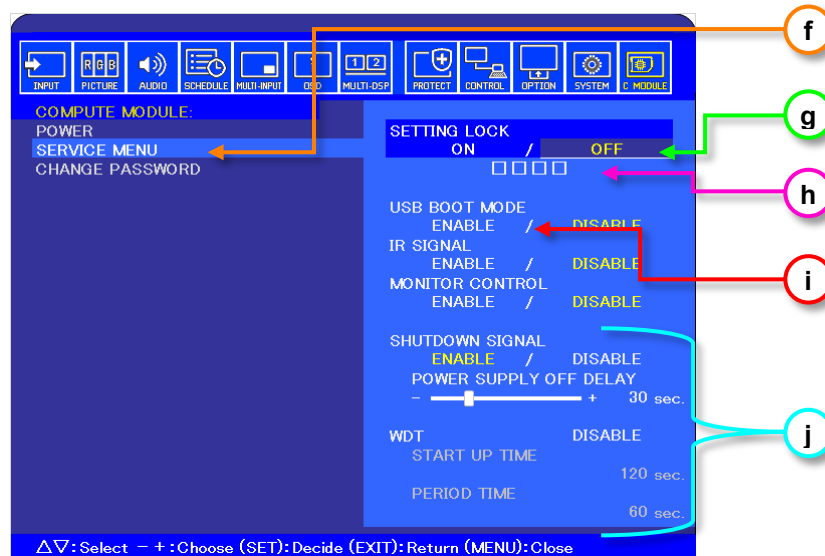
INPUT
RGB
PICTURE
AUDIO
SCHEDULE
MULTI-INPUT
OSD
1 2
MULTI-DSP
PROTECT
CONTROL
OPTION
SYSTEM
C MODULE

f

COMPUTE MODULE:
POWER
SERVICE MENU
CHANGE PASSWORD

SETTING LOCK
ON / OFF

g

h

USB BOOT MODE
ENABLE / DISABLE
IR SIGNAL
ENABLE / DISABLE
MONITOR CONTROL
ENABLE / DISABLE

i

SHUTDOWN SIGNAL
ENABLE / DISABLE
POWER SUPPLY OFF DELAY
– + 30 sec.

j

WDT DISABLE
START UP TIME
120 sec.
PERIOD TIME
60 sec.

△▽:Select – +:Choose (SET):Decide (EXIT):Return (MENU):Close